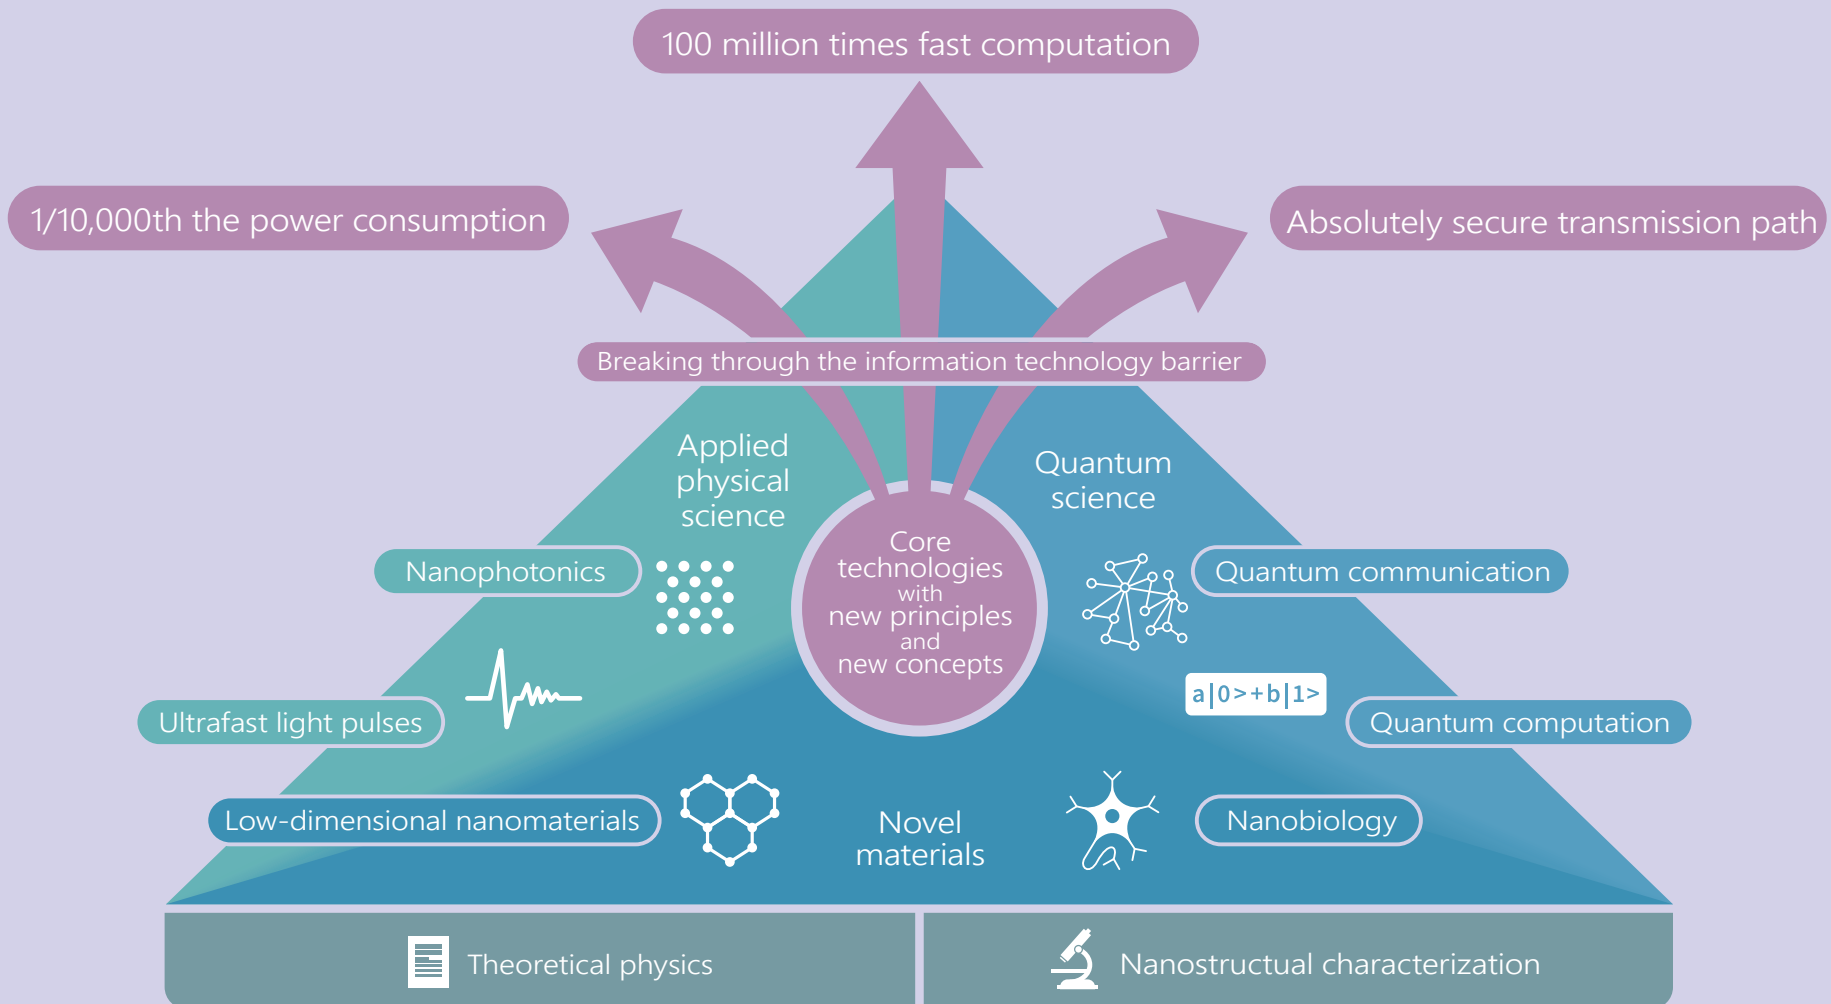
100 million times fast computation

1/10,000th the power consumption

Absolutely secure transmission path

Breaking through the information technology barrier

Applied physical science

Quantum science

Core technologies with new principles and new concepts

Nanophotonics

Quantum communication

Ultrafast light pulses

$a|0>+b|1>$

Quantum computation

Low-dimensional nanomaterials

Novel materials

Nanobiology

Theoretical physics

Nanostructual characterization